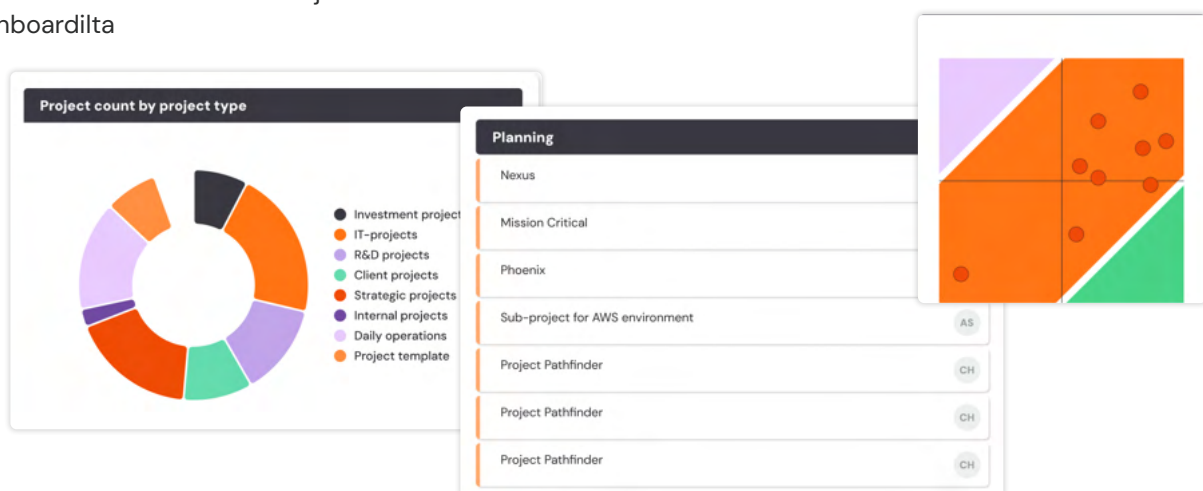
hboardilta

Project count by project type

Investment project
IT-projects
R&D projects
Client projects
Strategic projects
Internal projects
Daily operations
Project template

Planning

Nexus
Mission Critical
Phoenix
Sub-project for AWS environment AS
Project Pathfinder CH
Project Pathfinder CH
Project Pathfinder CH